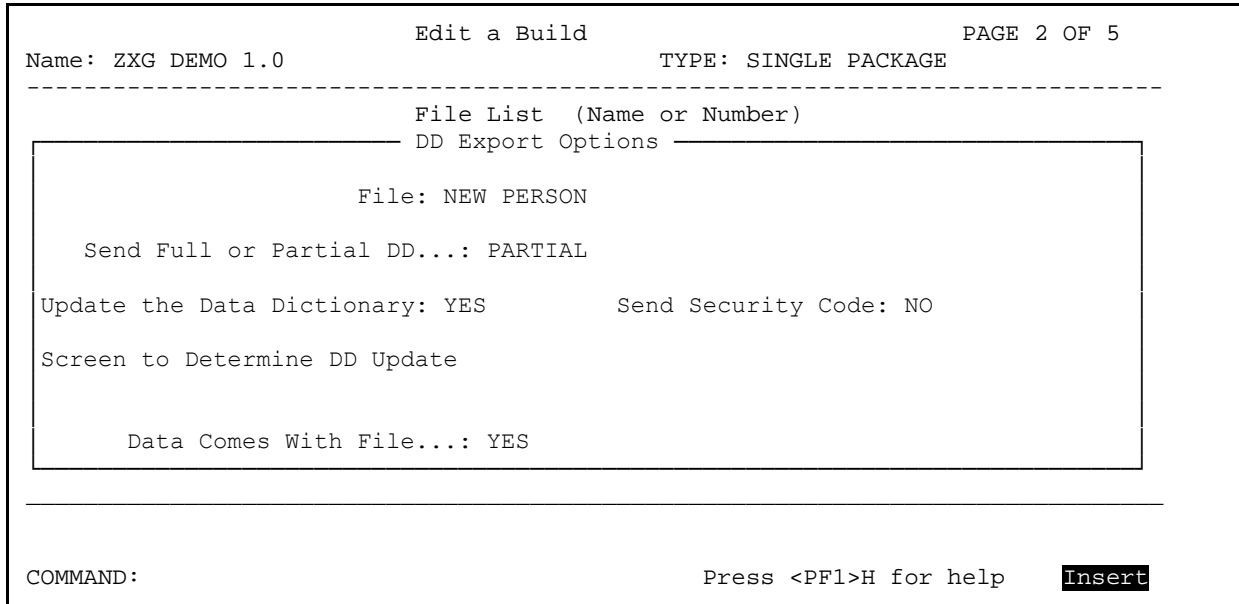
Edit a Build PAGE 2 OF 5
Name: ZXG DEMO 1.0 TYPE: SINGLE PACKAGE
-------------------------------------------------------------------------------
File List (Name or Number)
DD Export Options

File: NEW PERSON

Send Full or Partial DD...: PARTIAL

Update the Data Dictionary: YES Send Security Code: NO

Screen to Determine DD Update

Data Comes With File...: YES

COMMAND: Press <PF1>H for help Insert